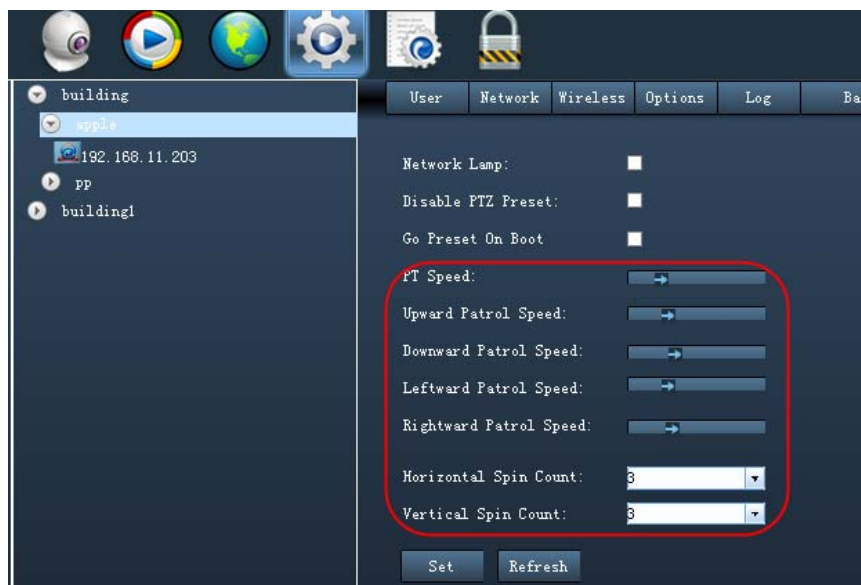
building
apple
192.168.11.203
pp
building1

User
Network
Wireless
Options
Log
Ba

Network Lamp:
Disable PTZ Preset:
Go Preset On Boot
PT Speed:
Upward Patrol Speed:
Downward Patrol Speed:
Leftward Patrol Speed:
Rightward Patrol Speed:
Horizontal Spin Count: 3
Vertical Spin Count: 3

Set
Refresh